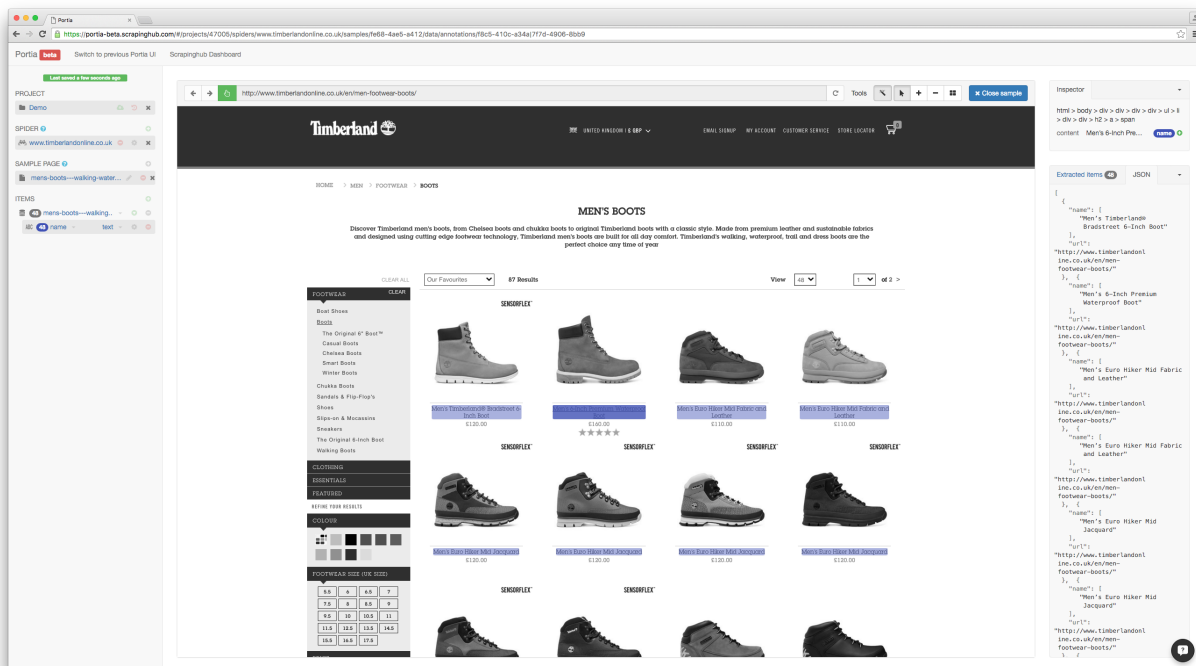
Portia

https://portia-beta.scrapinghub.com/#/projects/47005/spiders/www.timberlandonline.co.uk/samples/fe68-4ae5-a412/data/annotations/f8c5-410c-a34a|7f7d-4906-8bb9

Portia beta Switch to previous Portia UI Scrapinghub Dashboard

Last saved a few seconds ago

PROJECT
Demo

SPIDER
www.timberlandonline.co.uk

SAMPLE PAGE
mens-boots---walking-water...

ITEMS
48 mens-boots---walking...
48 name text

http://www.timberlandonline.co.uk/en/men-footwear-boots/ Tools × Close sample

Timberland UNITED KINGDOM | £ GBP EMAIL SIGNUP MY ACCOUNT CUSTOMER SERVICE STORE LOCATOR 0

HOME > MEN > FOOTWEAR > BOOTS

MEN'S BOOTS

Discover Timberland men's boots, from Chelsea boots and chukka boots to original Timberland boots with a classic style. Made from premium leather and sustainable fabrics and designed using cutting edge footwear technology, Timberland men's boots are built for all day comfort. Timberland's walking, waterproof, trail and dress boots are the perfect choice any time of year

CLEAR ALL Our Favourites 87 Results View 48 1 of 2 >

FOOTWEAR CLEAR
Boat Shoes
Boots
The Original 6" Boot™
Casual Boots
Chelsea Boots
Smart Boots
Winter Boots
Chukka Boots
Sandals & Flip-Flop's
Shoes
Slip-on & Mocassins
Sneakers
The Original 6-Inch Boot
Walking Boots
CLOTHING
ESSENTIALS
FEATURED
REFINE YOUR RESULTS
COLOUR
FOOTWEAR SIZE (UK SIZE)

| 5.5 | 6 | 6.5 | 7 |
|---|---|---|---|
| 7.5 | 8 | 8.5 | 9 |
| 9.5 | 10 | 10.5 | 11 |
| 11.5 | 12.5 | 13.5 | 14.5 |
| 15.5 | 16.5 | 17.5 | |

SENSORFLEX™
Men's Timberland® Bradstreet 6-Inch Boot £120.00
Men's 6-Inch Premium Waterproof Boot £160.00
Men's Euro Hiker Mid Fabric and Leather £110.00
Men's Euro Hiker Mid Fabric and Leather £110.00

SENSORFLEX™ SENSORFLEX™ SENSORFLEX™ SENSORFLEX™
Men's Euro Hiker Mid Jacquard £120.00
Men's Euro Hiker Mid Jacquard £120.00
Men's Euro Hiker Mid Jacquard £120.00
Men's Euro Hiker Mid Jacquard £120.00

SENSORFLEX™ SENSORFLEX™

Inspector
html > body > div > div > div > div > ul > li > div > div > h2 > a > span
content Men's 6-Inch Pre... name

Extracted items 48 JSON
[
  {
    "name": [
      "Men's Timberland® Bradstreet 6-Inch Boot"
    ],
    "url": "http://www.timberlandonline.co.uk/en/men-footwear-boots/"
  },  {
    "name": [
      "Men's 6-Inch Premium Waterproof Boot"
    ],
    "url": "http://www.timberlandonline.co.uk/en/men-footwear-boots/"
  },  {
    "name": [
      "Men's Euro Hiker Mid Fabric and Leather"
    ],
    "url": "http://www.timberlandonline.co.uk/en/men-footwear-boots/"
  },  {
    "name": [
      "Men's Euro Hiker Mid Fabric and Leather"
    ],
    "url": "http://www.timberlandonline.co.uk/en/men-footwear-boots/"
  },  {
    "name": [
      "Men's Euro Hiker Mid Jacquard"
    ],
    "url": "http://www.timberlandonline.co.uk/en/men-footwear-boots/"
  },  {
    "name": [
      "Men's Euro Hiker Mid Jacquard"
    ],
    "url": "http://www.timberlandonline.co.uk/en/men-footwear-boots/"
  },  {